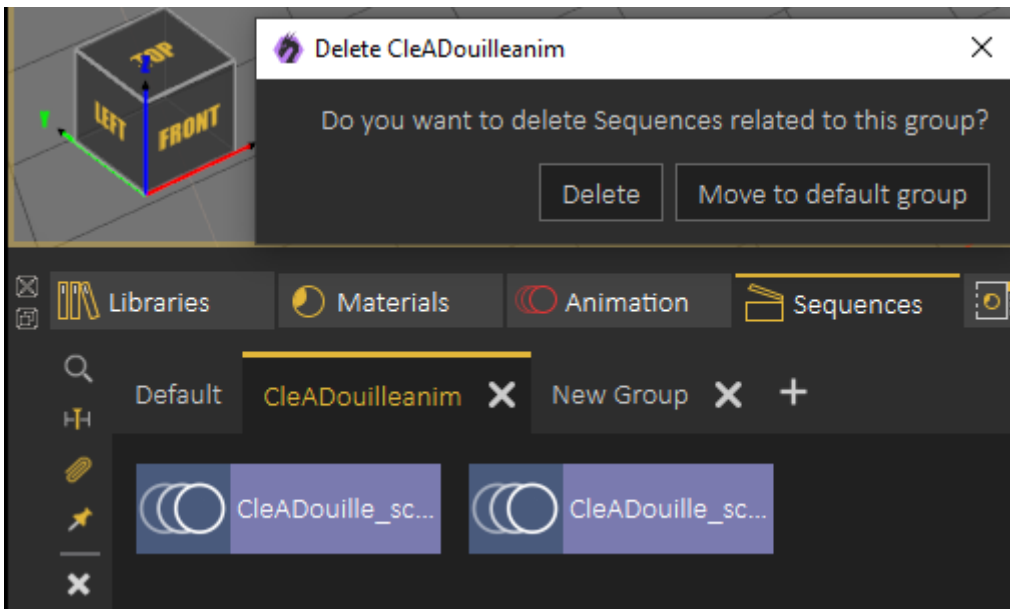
TOP
LEFT
FRONT

Delete CleADouilleanim

Do you want to delete Sequences related to this group?

Delete

Move to default group

Libraries

Materials

Animation

Sequences

Default

CleADouilleanim

New Group

CleADouille_sc...

CleADouille_sc...